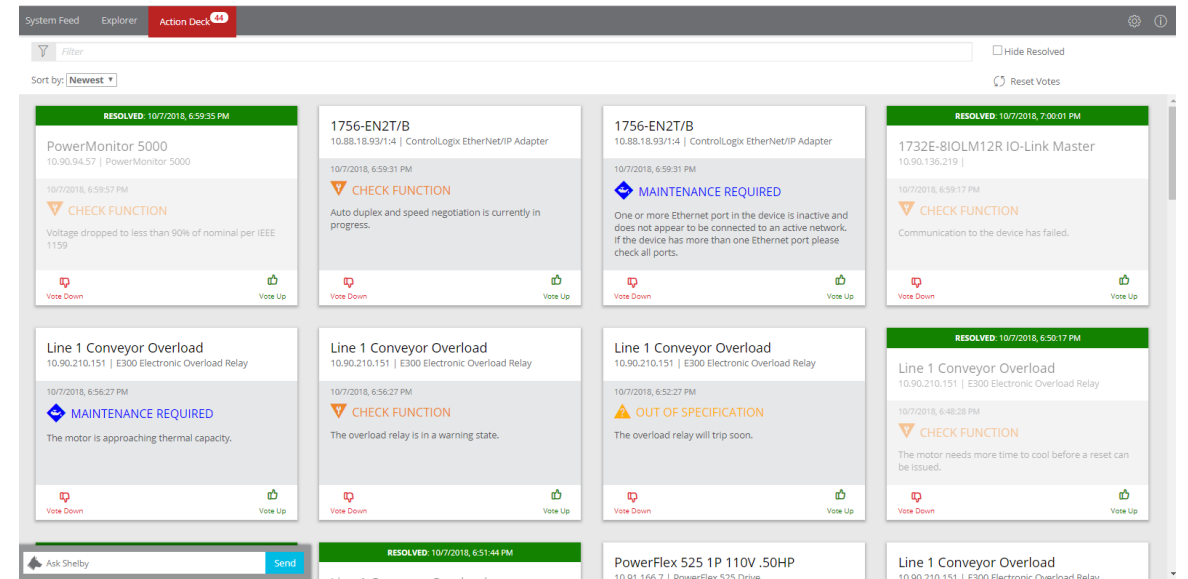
System Feed Explorer Action Deck 44

Filter

Hide Resolved

Sort by: Newest

Reset Votes

RESOLVED: 10/7/2018, 6:59:35 PM

PowerMonitor 5000
10.90.94.57 | PowerMonitor 5000

10/7/2018, 6:59:57 PM
CHECK FUNCTION
Voltage dropped to less than 90% of nominal per IEEE 1159

Vote Down Vote Up

1756-EN2T/B
10.88.18.93/1:4 | ControlLogix EtherNet/IP Adapter

10/7/2018, 6:59:31 PM
CHECK FUNCTION
Auto duplex and speed negotiation is currently in progress.

Vote Down Vote Up

1756-EN2T/B
10.88.18.93/1:4 | ControlLogix EtherNet/IP Adapter

10/7/2018, 6:59:31 PM
MAINTENANCE REQUIRED
One or more Ethernet port in the device is inactive and does not appear to be connected to an active network. If the device has more than one Ethernet port please check all ports.

Vote Down Vote Up

RESOLVED: 10/7/2018, 7:00:01 PM

1732E-8IOLM12R IO-Link Master
10.90.136.219 |

10/7/2018, 6:59:17 PM
CHECK FUNCTION
Communication to the device has failed.

Vote Down Vote Up

Line 1 Conveyor Overload
10.90.210.151 | E300 Electronic Overload Relay

10/7/2018, 6:56:27 PM
MAINTENANCE REQUIRED
The motor is approaching thermal capacity.

Vote Down Vote Up

Line 1 Conveyor Overload
10.90.210.151 | E300 Electronic Overload Relay

10/7/2018, 6:56:27 PM
CHECK FUNCTION
The overload relay is in a warning state.

Vote Down Vote Up

Line 1 Conveyor Overload
10.90.210.151 | E300 Electronic Overload Relay

10/7/2018, 6:52:27 PM
OUT OF SPECIFICATION
The overload relay will trip soon.

Vote Down Vote Up

RESOLVED: 10/7/2018, 6:50:17 PM

Line 1 Conveyor Overload
10.90.210.151 | E300 Electronic Overload Relay

10/7/2018, 6:48:28 PM
CHECK FUNCTION
The motor needs more time to cool before a reset can be issued.

Vote Down Vote Up

Ask Shelby Send

RESOLVED: 10/7/2018, 6:51:44 PM

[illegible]

PowerFlex 525 1P 110V .50HP
10.91.166.7 | PowerFlex 525 Drive

Line 1 Conveyor Overload
10.90.210.151 | E300 Electronic Overload Relay